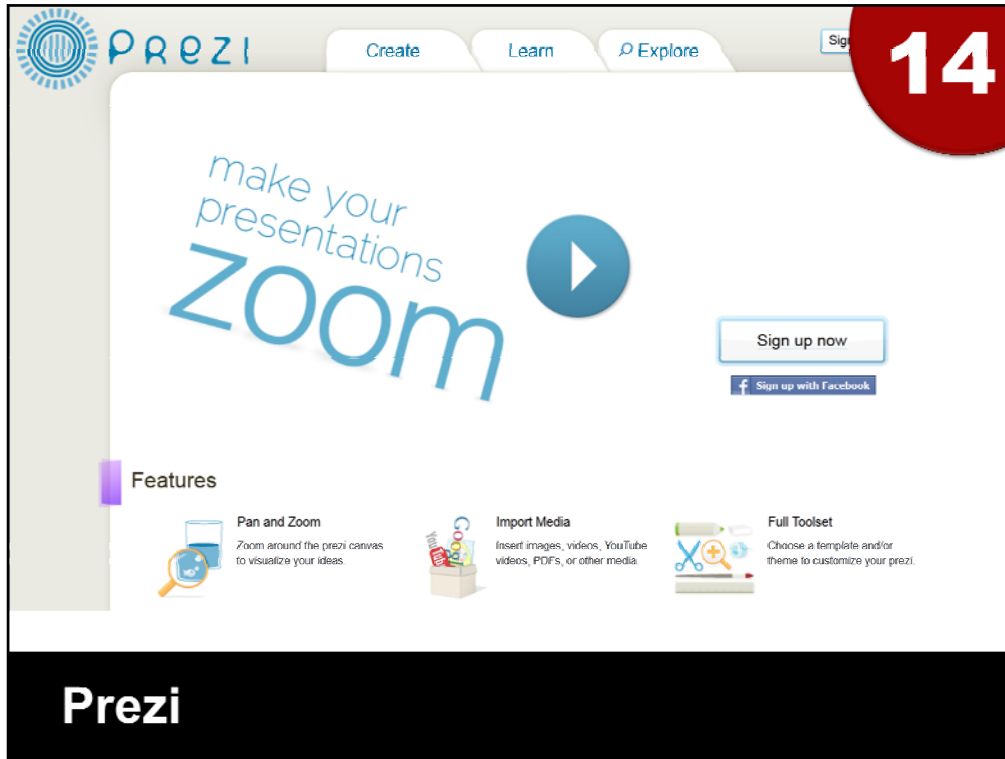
Prezi

Create Learn Explore

Sig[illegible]

14

make your presentations zoom

Sign up now

Sign up with Facebook

Features

Pan and Zoom
Zoom around the prezi canvas to visualize your ideas.

Import Media
Insert images, videos, YouTube videos, PDFs, or other media.

Full Toolset
Choose a template and/or theme to customize your prezi.

Prezi